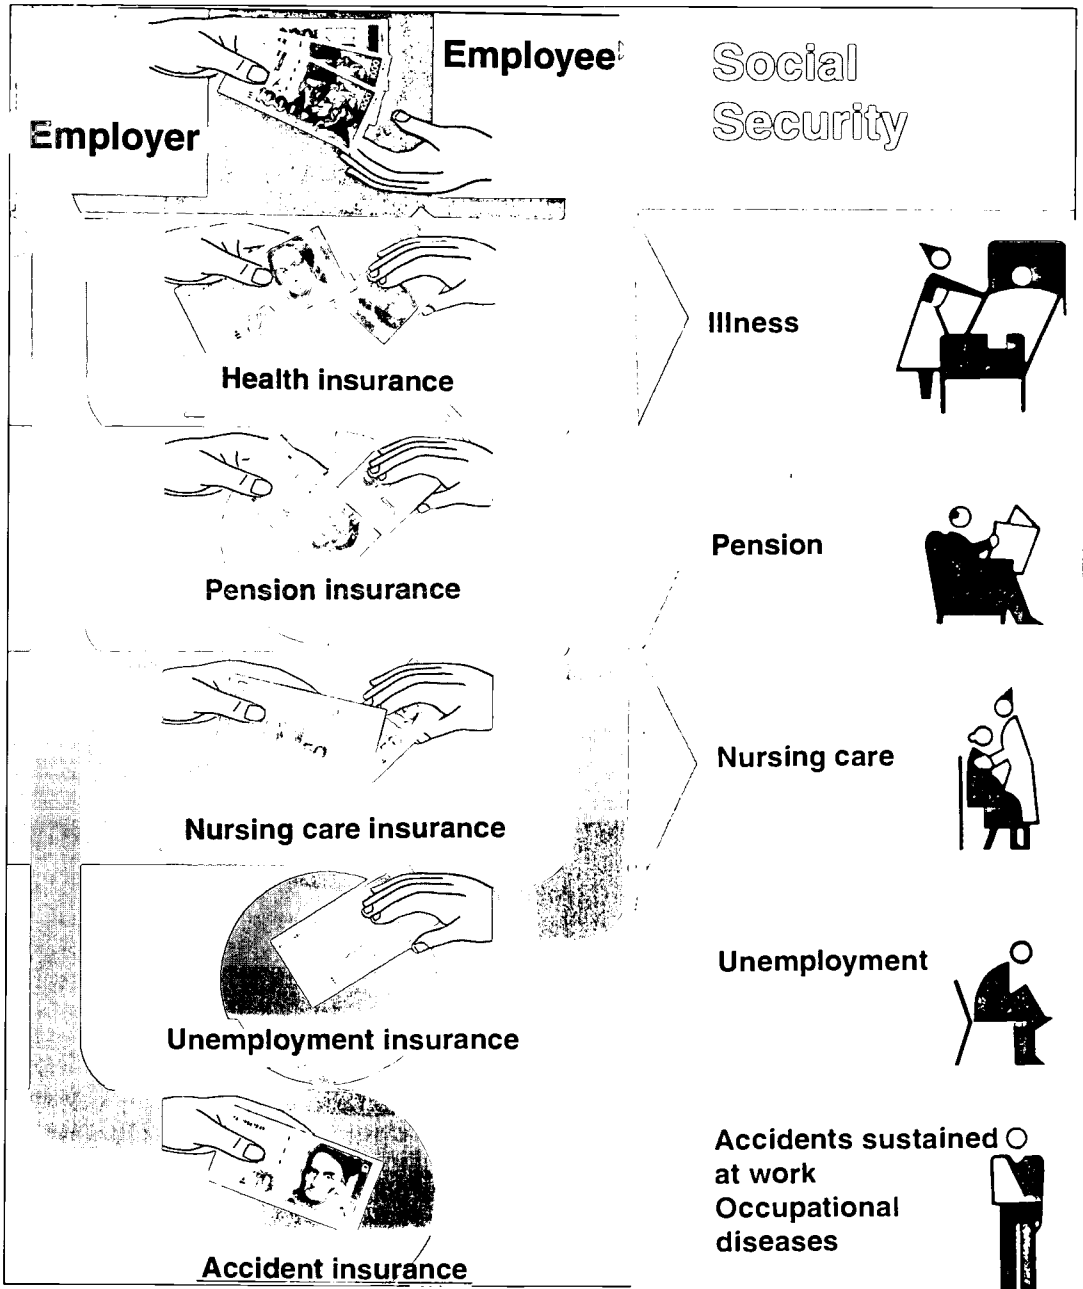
Employee

Employer

Social Security

Health insurance

Illness

Pension insurance

Pension

Nursing care insurance

Nursing care

Unemployment insurance

Unemployment

Accident insurance

Accidents sustained at work
Occupational diseases